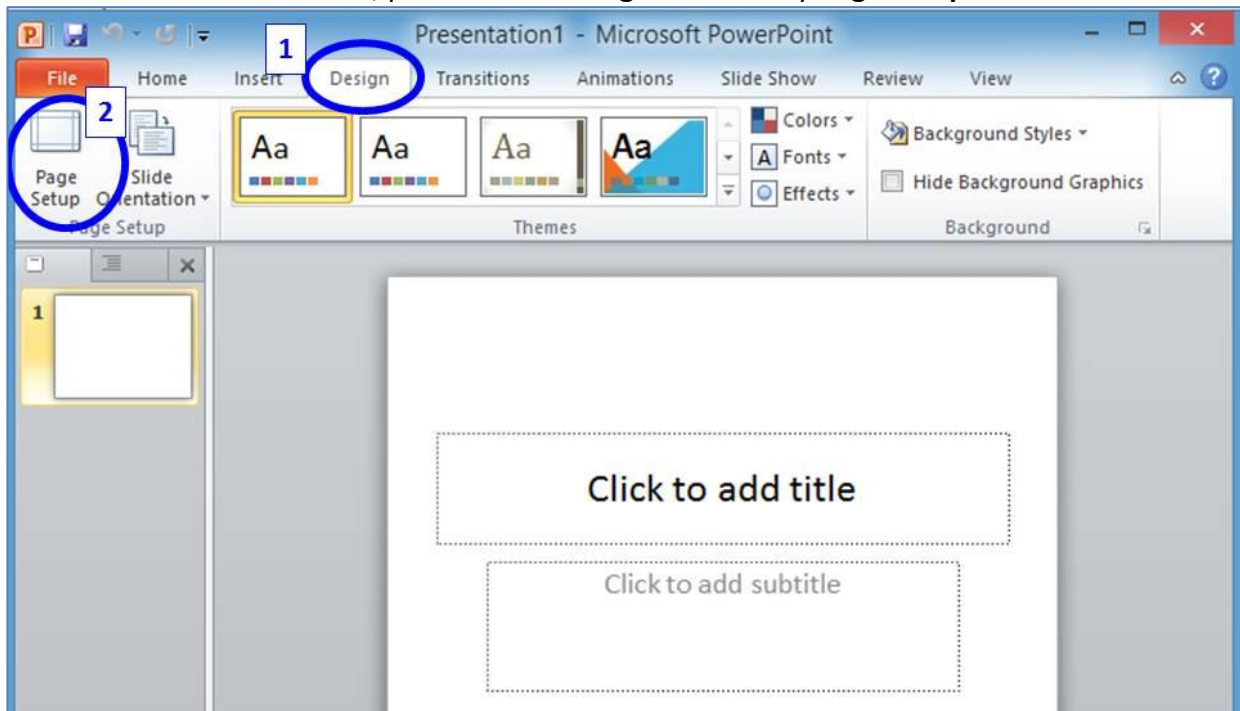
Presentation1 - Microsoft PowerPoint

File Home Insert Design Transitions Animations Slide Show Review View

1

2

Page Setup Slide Orientation

Page Setup

Aa Aa Aa Aa

Colors Fonts Effects

Themes

Background Styles

Hide Background Graphics

Background

1

Click to add title

Click to add subtitle